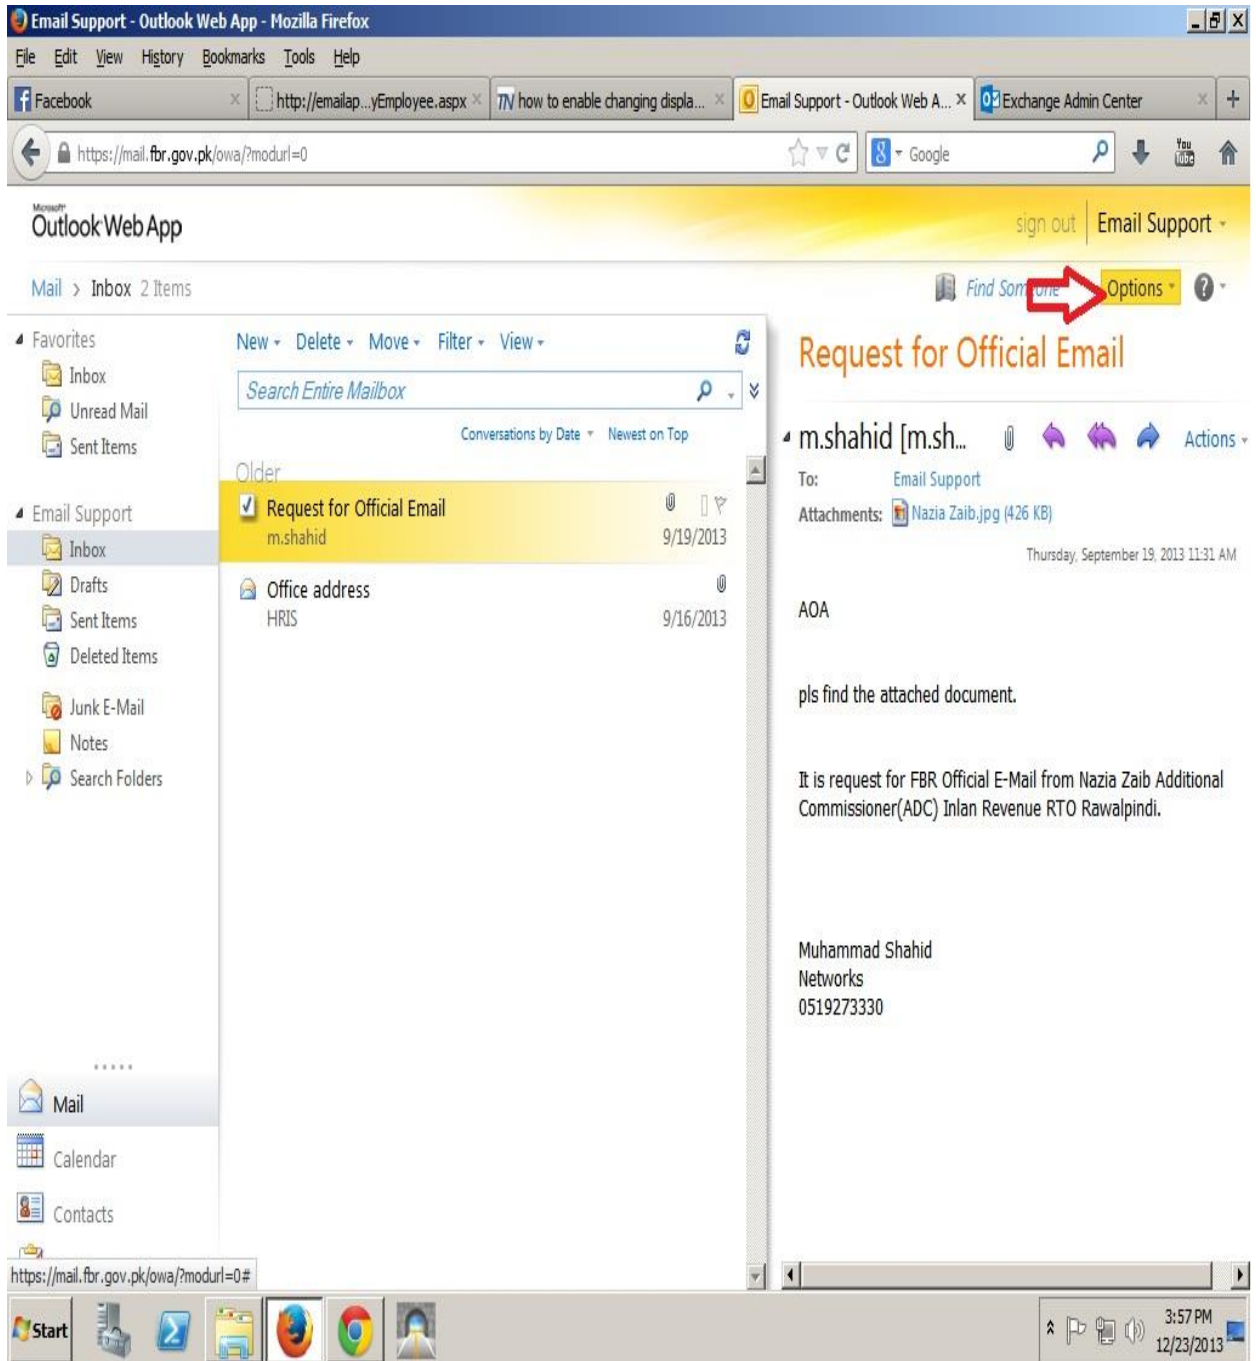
Email Support - Outlook Web App - Mozilla Firefox

File Edit View History Bookmarks Tools Help

Facebook | http://emailap...yEmployee.aspx | how to enable changing displa... | Email Support - Outlook Web A... | Exchange Admin Center

https://mail.fbr.gov.pk/owa/?modurl=0

Google

Microsoft Outlook Web App

sign out | Email Support

Mail > Inbox 2 Items

Find Som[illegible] Options

Favorites
Inbox
Unread Mail
Sent Items

Email Support
Inbox
Drafts
Sent Items
Deleted Items
Junk E-Mail
Notes
Search Folders

Mail
Calendar
Contacts

New Delete Move Filter View

Search Entire Mailbox

Conversations by Date Newest on Top

Older

Request for Official Email
m.shahid
9/19/2013

Office address
HRIS
9/16/2013

Request for Official Email

m.shahid [m.sh...

Actions

To: Email Support

Attachments: Nazia Zaib.jpg (426 KB)

Thursday, September 19, 2013 11:31 AM

AOA

pls find the attached document.

It is request for FBR Official E-Mail from Nazia Zaib Additional Commissioner(ADC) Inlan Revenue RTO Rawalpindi.

Muhammad Shahid
Networks
0519273330

https://mail.fbr.gov.pk/owa/?modurl=0#

Start

3:57 PM
12/23/2013